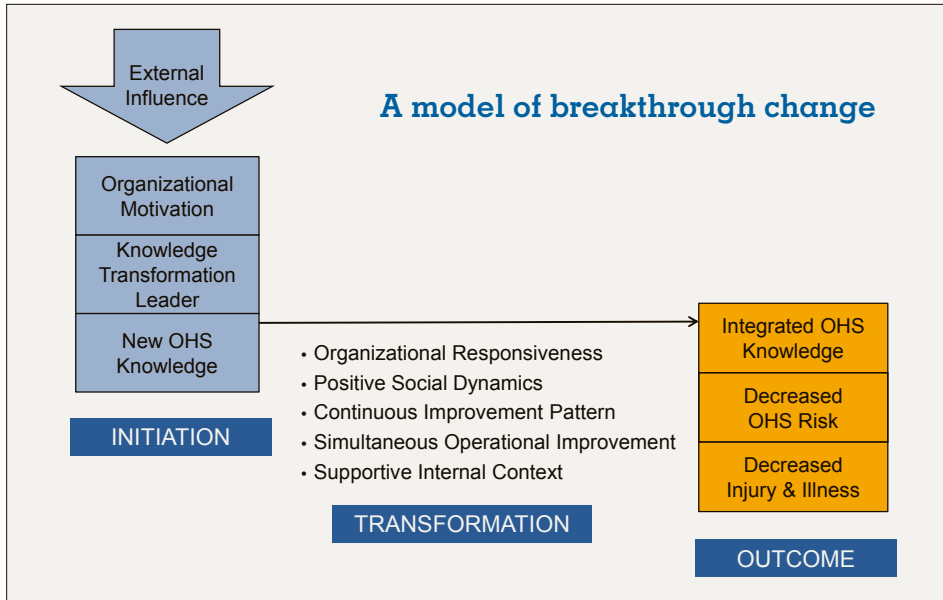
External Influence

A model of breakthrough change

Organizational Motivation

Knowledge Transformation Leader

New OHS Knowledge

INITIATION

• Organizational Responsiveness
• Positive Social Dynamics
• Continuous Improvement Pattern
• Simultaneous Operational Improvement
• Supportive Internal Context

TRANSFORMATION

Integrated OHS Knowledge

Decreased OHS Risk

Decreased Injury & Illness

OUTCOME